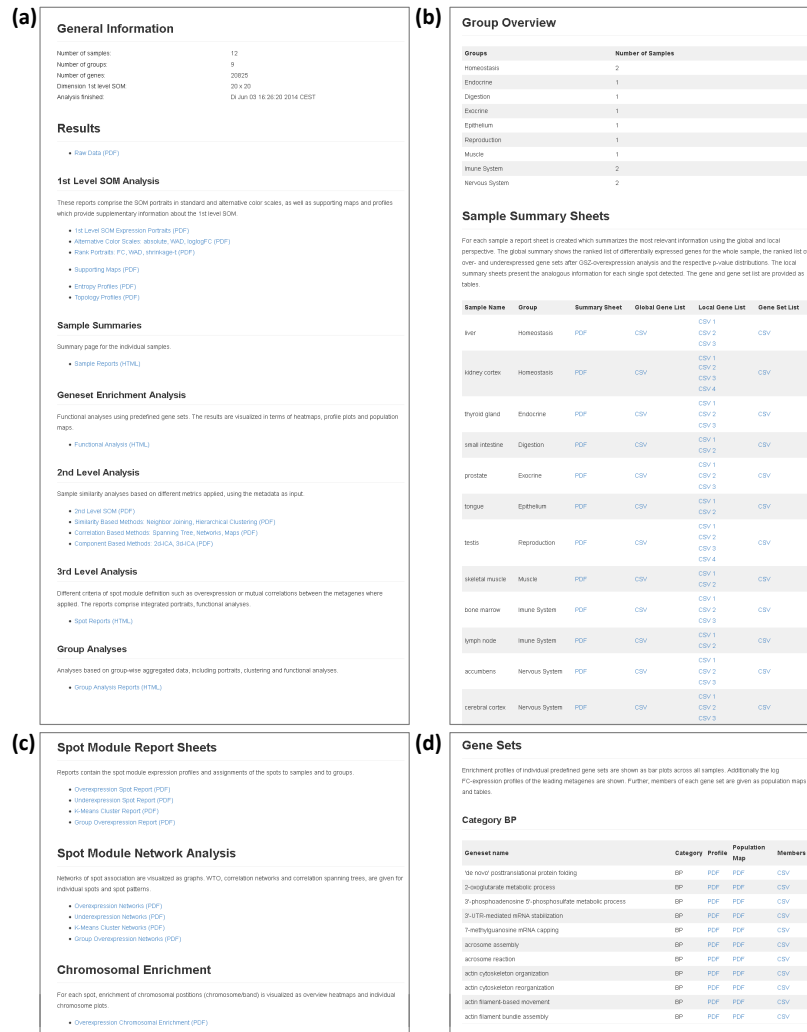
(a)

General Information

| | |
|---|---|
| Number of samples: | 12 |
| Number of groups: | 9 |
| Number of genes: | 20825 |
| Dimension 1st level SOM: | 20 x 20 |
| Analysis finished: | Di Jun 03 16:26:20 2014 CEST |

Results

- Raw Data (PDF)

1st Level SOM Analysis

These reports comprise the SOM portraits in standard and alternative color scales, as well as supporting maps and profiles which provide supplementary information about the 1st level SOM.

- 1st Level SOM Expression Portraits (PDF)
- Alternative Color Scales: absolute, WAD, loglogFC (PDF)
- Rank Portraits: FC, WAD, shrinkage-t (PDF)
- Supporting Maps (PDF)
- Entropy Profiles (PDF)
- Topology Profiles (PDF)

Sample Summaries

Summary page for the individual samples:

- Sample Reports (HTML)

Geneset Enrichment Analysis

Functional analyses using predefined gene sets. The results are visualized in terms of heatmaps, profile plots and population maps.

- Functional Analysis (HTML)

2nd Level Analysis

Sample similarity analyses based on different metrics applied, using the metadata as input.

- 2nd Level SOM (PDF)
- Similarity Based Methods: Neighbor Joining, Hierarchical Clustering (PDF)
- Correlation Based Methods: Spanning Tree, Networks, Maps (PDF)
- Component Based Methods: 2d-ICA, 3d-ICA (PDF)

3rd Level Analysis

Different criteria of spot module definition such as overexpression or mutual correlations between the metagenes where applied. The reports comprise integrated portraits, functional analyses.

- Spot Reports (HTML)

Group Analyses

Analyses based on group-wise aggregated data, including portraits, clustering and functional analyses.

- Group Analysis Reports (HTML)

(b)

Group Overview

| Groups | Number of Samples |
|---|---|
| Homeostasis | 2 |
| Endocrine | 1 |
| Digestion | 1 |
| Exocrine | 1 |
| Epithelium | 1 |
| Reproduction | 1 |
| Muscle | 1 |
| Imune System | 2 |
| Nervous System | 2 |

Sample Summary Sheets

For each sample a report sheet is created which summarizes the most relevant information using the global and local perspective. The global summary shows the ranked list of differentially expressed genes for the whole sample, the ranked list of over- and underexpressed gene sets after GSZ-overexpression analysis and the respective p-value distributions. The local summary sheets present the analogous information for each single spot detected. The gene and gene set list are provided as tables.

| Sample Name | Group | Summary Sheet | Global Gene List | Local Gene List | Gene Set List |
|---|---|---|---|---|---|
| liver | Homeostasis | PDF | CSV | CSV 1 CSV 2 CSV 3 | CSV |
| kidney cortex | Homeostasis | PDF | CSV | CSV 1 CSV 2 CSV 3 CSV 4 | CSV |
| thyroid gland | Endocrine | PDF | CSV | CSV 1 CSV 2 CSV 3 | CSV |
| small intestine | Digestion | PDF | CSV | CSV 1 CSV 2 | CSV |
| prostate | Exocrine | PDF | CSV | CSV 1 CSV 2 CSV 3 | CSV |
| tongue | Epithelium | PDF | CSV | CSV 1 CSV 2 | CSV |
| testis | Reproduction | PDF | CSV | CSV 1 CSV 2 CSV 3 CSV 4 | CSV |
| skeletal muscle | Muscle | PDF | CSV | CSV 1 CSV 2 | CSV |
| bone marrow | Imune System | PDF | CSV | CSV 1 CSV 2 CSV 3 | CSV |
| lymph node | Imune System | PDF | CSV | CSV 1 CSV 2 | CSV |
| accumbens | Nervous System | PDF | CSV | CSV 1 CSV 2 CSV 3 | CSV |
| cerebral cortex | Nervous System | PDF | CSV | CSV 1 CSV 2 CSV 3 | CSV |

(c)

Spot Module Report Sheets

Reports contain the spot module expression profiles and assignments of the spots to samples and to groups.

- Overexpression Spot Report (PDF)
- Underexpression Spot Report (PDF)
- K-Means Cluster Report (PDF)
- Group Overexpression Report (PDF)

Spot Module Network Analysis

Networks of spot association are visualized as graphs. WTO, correlation networks and correlation spanning trees, are given for individual spots and spot patterns.

- Overexpression Networks (PDF)
- Underexpression Networks (PDF)
- K-Means Cluster Networks (PDF)
- Group Overexpression Networks (PDF)

Chromosomal Enrichment

For each spot, enrichment of chromosomal positions (chromosome/band) is visualized as overview heatmaps and individual chromosome plots.

- Overexpression Chromosomal Enrichment (PDF)

(d)

Gene Sets

Enrichment profiles of individual predefined gene sets are shown as bar plots across all samples. Additionally the log FC-expression profiles of the leading metagenes are shown. Further, members of each gene set are given as population maps and tables.

Category BP

| Geneset name | Category | Profile | Population Map | Members |
|---|---|---|---|---|
| 'de novo' posttranslational protein folding | BP | PDF | PDF | CSV |
| 2-oxoglutarate metabolic process | BP | PDF | PDF | CSV |
| 3'-phosphoadenosine 5'-phosphosulfate metabolic process | BP | PDF | PDF | CSV |
| 3'-UTR-mediated mRNA stabilization | BP | PDF | PDF | CSV |
| 7-methylguanosine mRNA capping | BP | PDF | PDF | CSV |
| acrosome assembly | BP | PDF | PDF | CSV |
| acrosome reaction | BP | PDF | PDF | CSV |
| actin cytoskeleton organization | BP | PDF | PDF | CSV |
| actin cytoskeleton reorganization | BP | PDF | PDF | CSV |
| actin filament-based movement | BP | PDF | PDF | CSV |
| actin filament bundle assembly | BP | PDF | PDF | CSV |